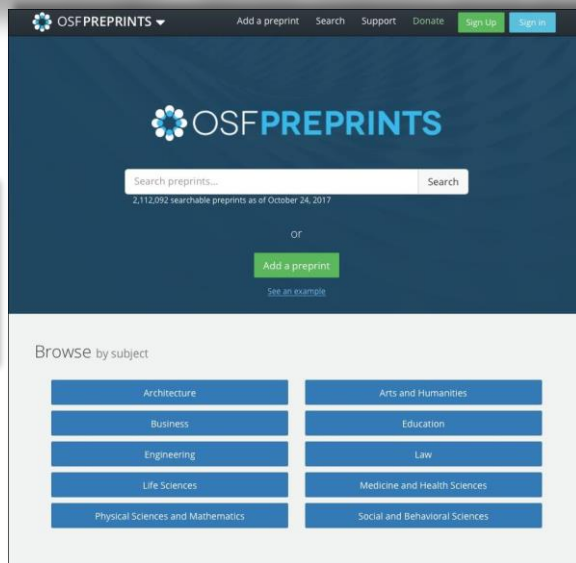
OSFPREPRINTS

Add a preprint Search Support Donate Sign Up Sign In

OSFPREPRINTS

Search preprints...

Search

2,112,092 searchable preprints as of October 24, 2017

or

Add a preprint

See an example

Browse by subject

Architecture

Arts and Humanities

Business

Education

Engineering

Law

Life Sciences

Medicine and Health Sciences

Physical Sciences and Mathematics

Social and Behavioral Sciences